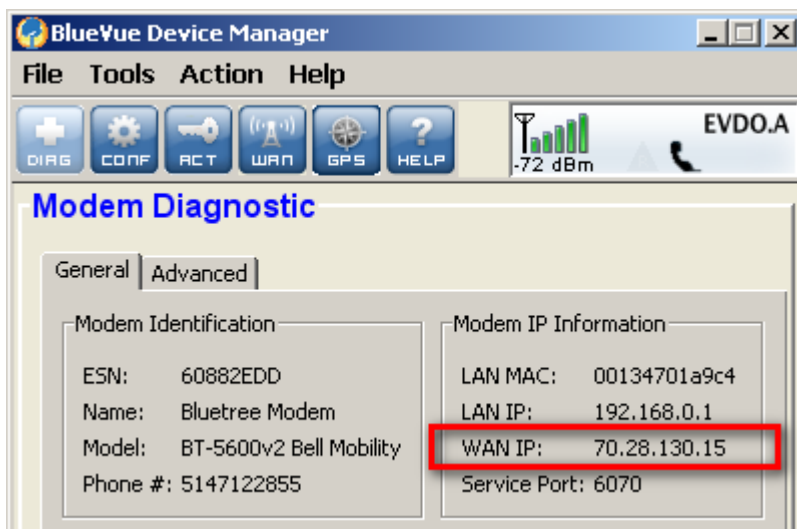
BlueVue Device Manager

File Tools Action Help

DIAG CONF ACT WAN GPS HELP

-72 dBm EVDO.A

Modem Diagnostic

General Advanced

Modem Identification

ESN: 60882EDD
Name: Bluetree Modem
Model: BT-5600v2 Bell Mobility
Phone #: 5147122855

Modem IP Information

LAN MAC: 00134701a9c4
LAN IP: 192.168.0.1
WAN IP: 70.28.130.15
Service Port: 6070